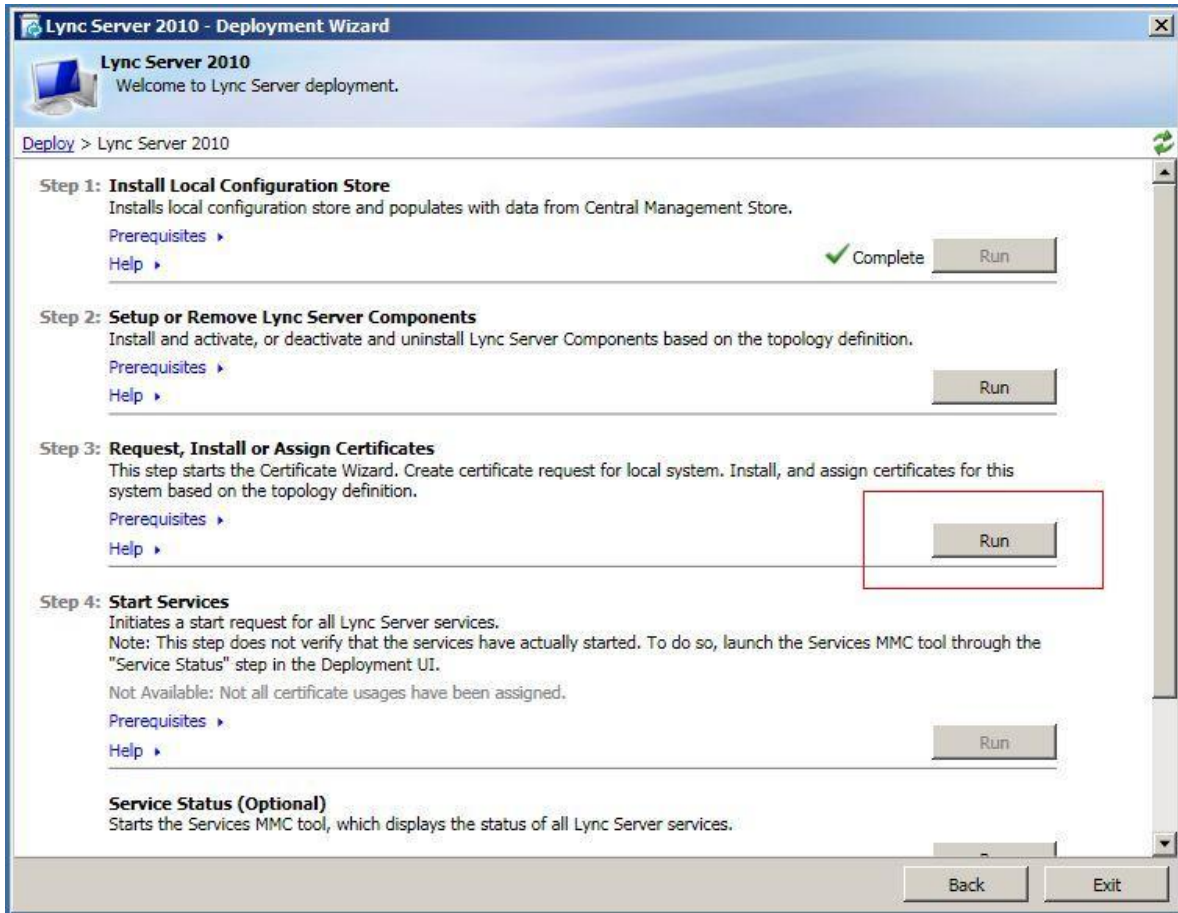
Lync Server 2010 - Deployment Wizard

Lync Server 2010
Welcome to Lync Server deployment.

Deploy > Lync Server 2010

Step 1: Install Local Configuration Store
Installs local configuration store and populates with data from Central Management Store.
Prerequisites ▸
Help ▸
Complete
Run

Step 2: Setup or Remove Lync Server Components
Install and activate, or deactivate and uninstall Lync Server Components based on the topology definition.
Prerequisites ▸
Help ▸
Run

Step 3: Request, Install or Assign Certificates
This step starts the Certificate Wizard. Create certificate request for local system. Install, and assign certificates for this system based on the topology definition.
Prerequisites ▸
Help ▸
Run

Step 4: Start Services
Initiates a start request for all Lync Server services.
Note: This step does not verify that the services have actually started. To do so, launch the Services MMC tool through the "Service Status" step in the Deployment UI.
Not Available: Not all certificate usages have been assigned.
Prerequisites ▸
Help ▸
Run

Service Status (Optional)
Starts the Services MMC tool, which displays the status of all Lync Server services.

Back
Exit